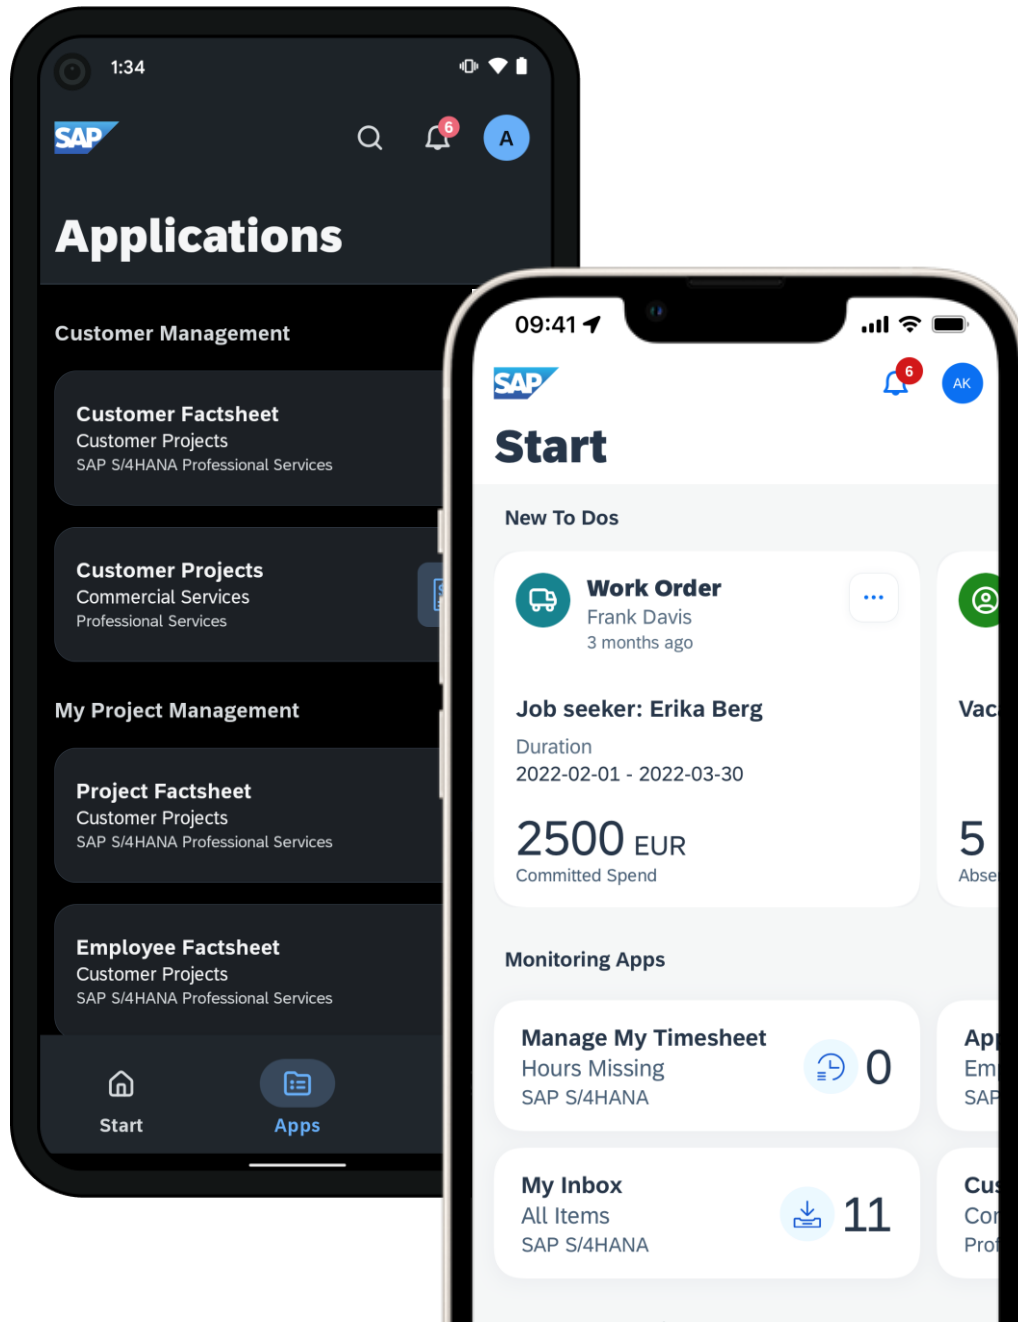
1:34

SAP

6

A

Applications

Customer Management

Customer Factsheet
Customer Projects
SAP S/4HANA Professional Services

Customer Projects
Commercial Services
Professional Services

My Project Management

Project Factsheet
Customer Projects
SAP S/4HANA Professional Services

Employee Factsheet
Customer Projects
SAP S/4HANA Professional Services

Start

Apps

09:41

SAP

6

AK

Start

New To Dos

Work Order
Frank Davis
3 months ago

Job seeker: Erika Berg
Duration
2022-02-01 - 2022-03-30

2500 EUR
Committed Spend

Vac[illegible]

5
Abse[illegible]

Monitoring Apps

Manage My Timesheet
Hours Missing
SAP S/4HANA

0

App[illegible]
Em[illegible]
SAP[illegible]

My Inbox
All Items
SAP S/4HANA

11

Cus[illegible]
Cor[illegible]
Prof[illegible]